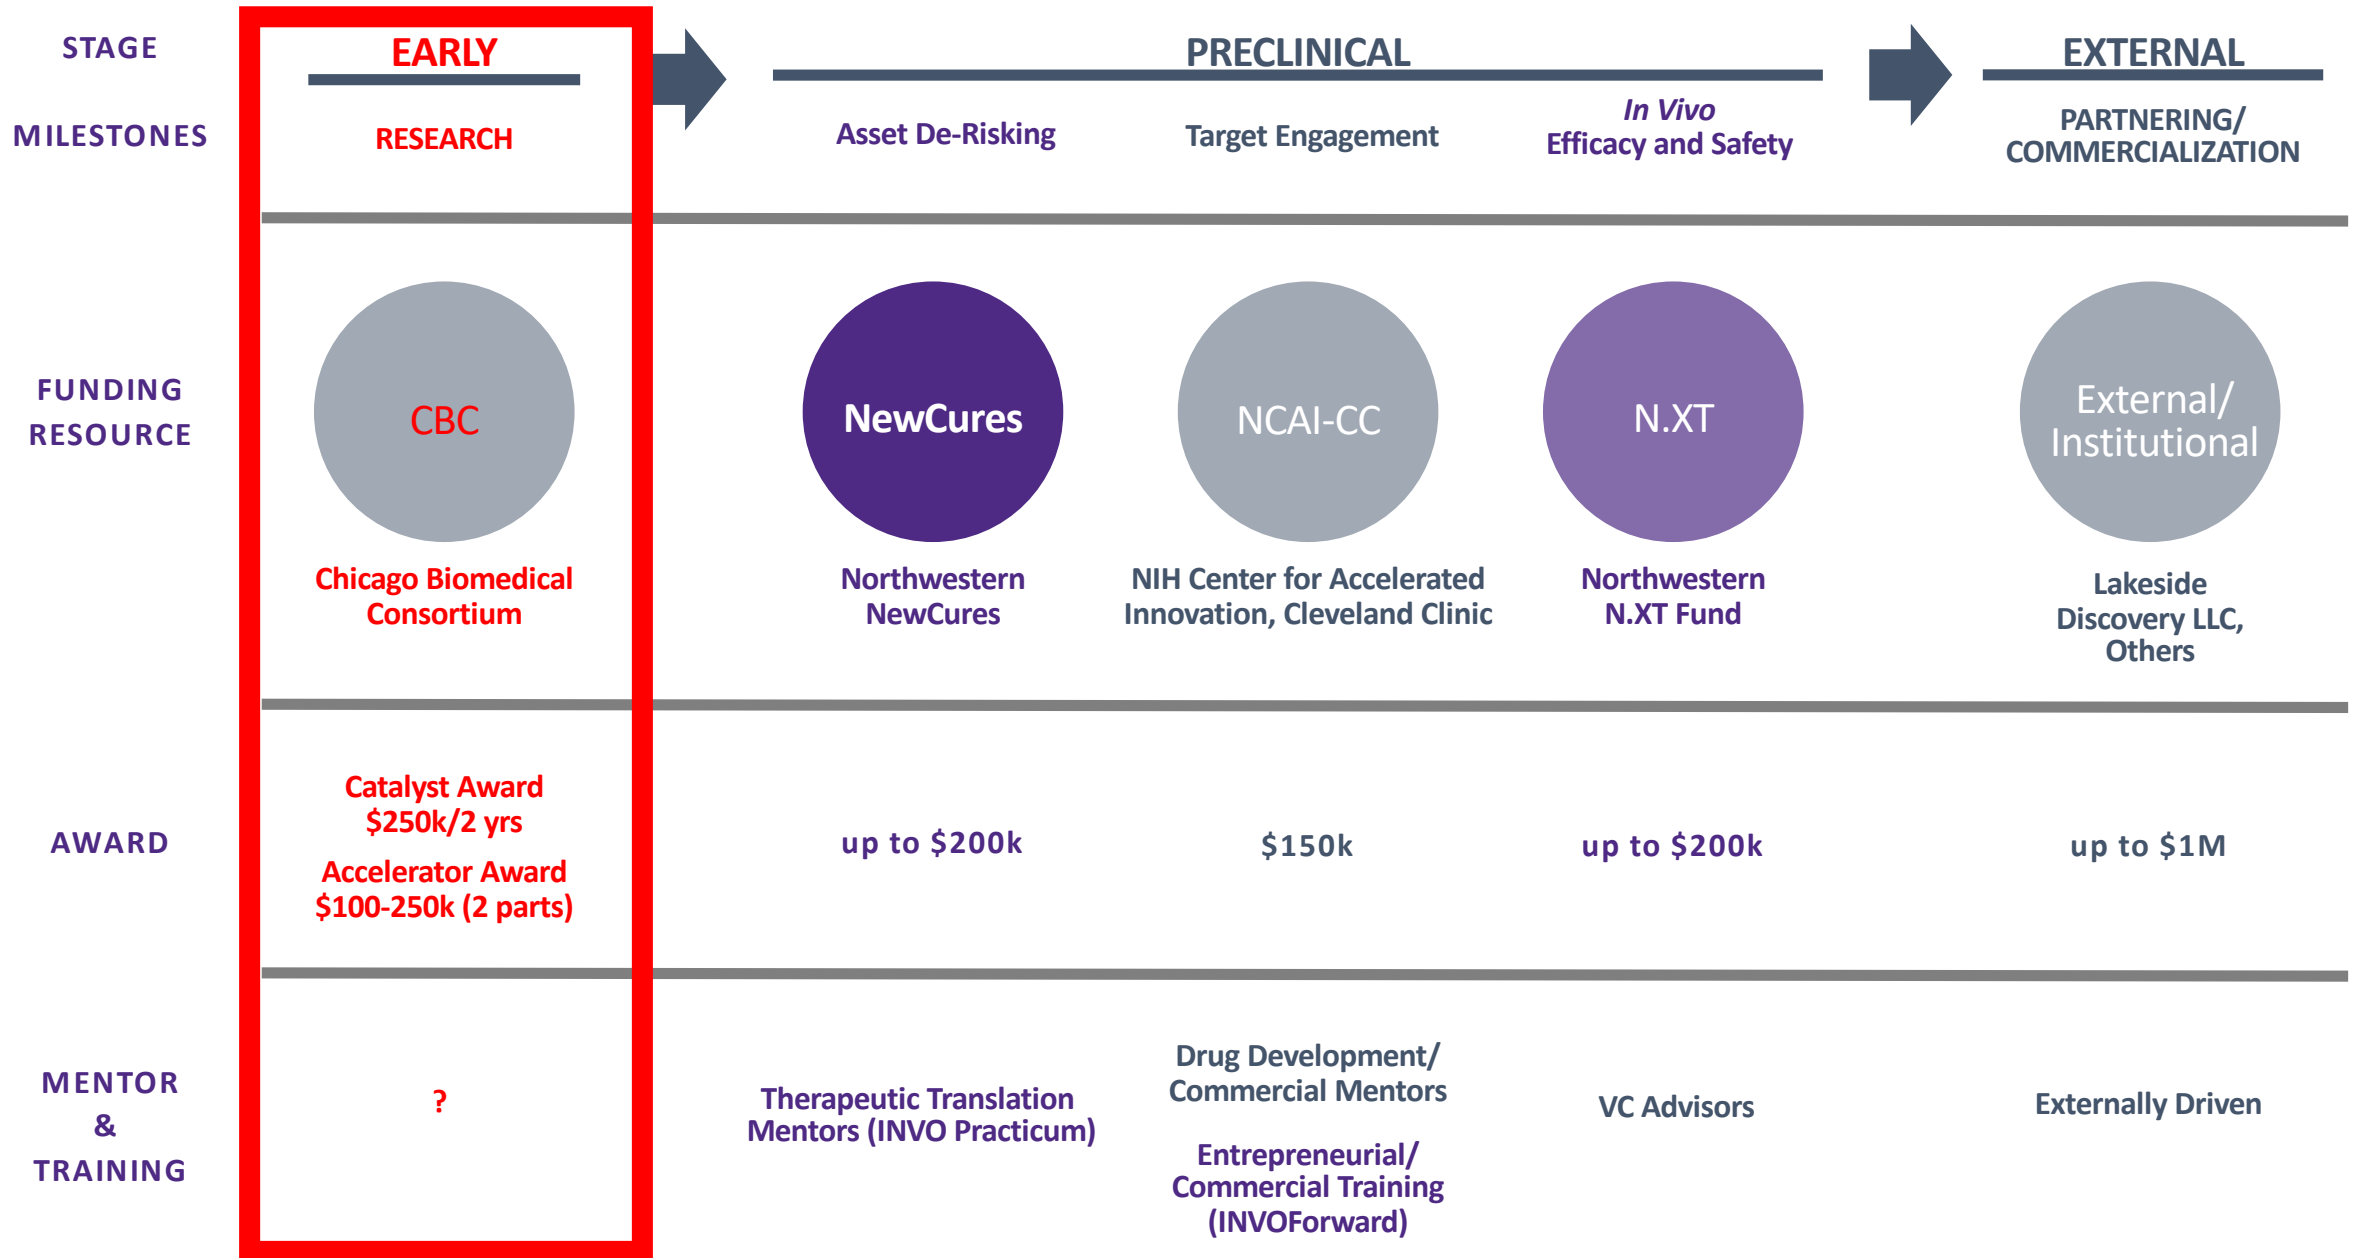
| STAGE | EARLY | PRECLINICAL | | | EXTERNAL |
|---|---|---|---|---|---|
| MILESTONES | RESEARCH | Asset De-Risking | Target Engagement | *In Vivo* Efficacy and Safety | PARTNERING/ COMMERCIALIZATION |
| FUNDING RESOURCE | CBC<br>Chicago Biomedical Consortium | NewCures<br>Northwestern NewCures | NCAI-CC<br>NIH Center for Accelerated Innovation, Cleveland Clinic | N.XT<br>Northwestern N.XT Fund | External/ Institutional<br>Lakeside Discovery LLC, Others |
| AWARD | Catalyst Award $250k/2 yrs<br>Accelerator Award $100-250k (2 parts) | up to $200k | $150k | up to $200k | up to $1M |
| MENTOR & TRAINING | ? | Therapeutic Translation Mentors (INVO Practicum) | Drug Development/ Commercial Mentors<br>Entrepreneurial/ Commercial Training (INVOForward) | VC Advisors | Externally Driven |